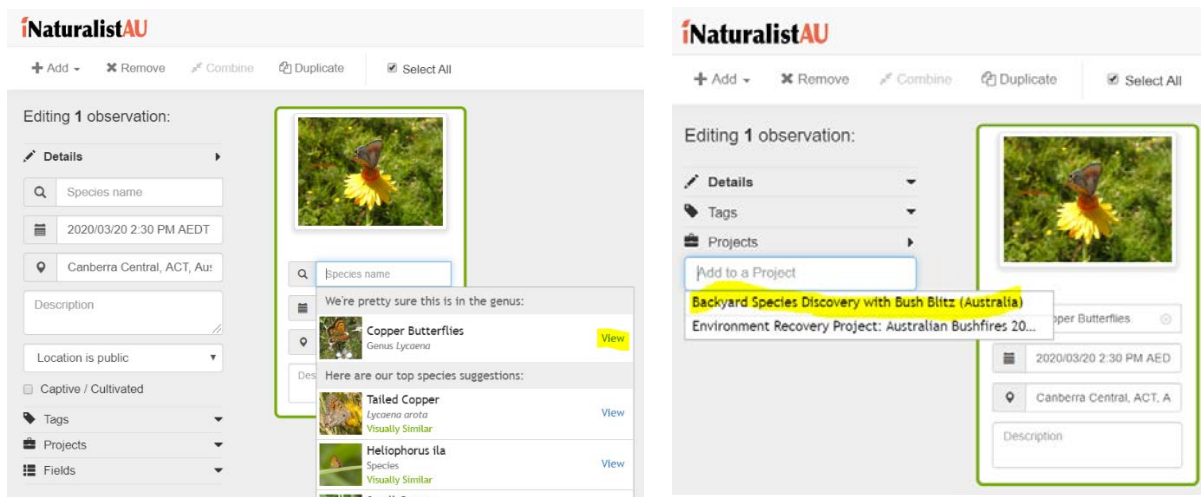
iNaturalistAU

+ Add ▾ ✖ Remove Combine Duplicate Select All

Editing 1 observation:

Details

Species name

2020/03/20 2:30 PM AEDT

Canberra Central, ACT, Aus

Description

Location is public

Captive / Cultivated

Tags

Projects

Fields

Species name

We're pretty sure this is in the genus:

Copper Butterflies
Genus Lycaena
View

Here are our top species suggestions:

Tailed Copper
Lycaena arota
Visually Similar
View

Heliophorus ila
Species
Visually Similar
View

iNaturalistAU

+ Add ▾ ✖ Remove Combine Duplicate Select All

Editing 1 observation:

Details

Tags

Projects

Add to a Project

Backyard Species Discovery with Bush Blitz (Australia)

Environment Recovery Project: Australian Bushfires 20...

pper Butterflies

2020/03/20 2:30 PM AED

Canberra Central, ACT, A

Description